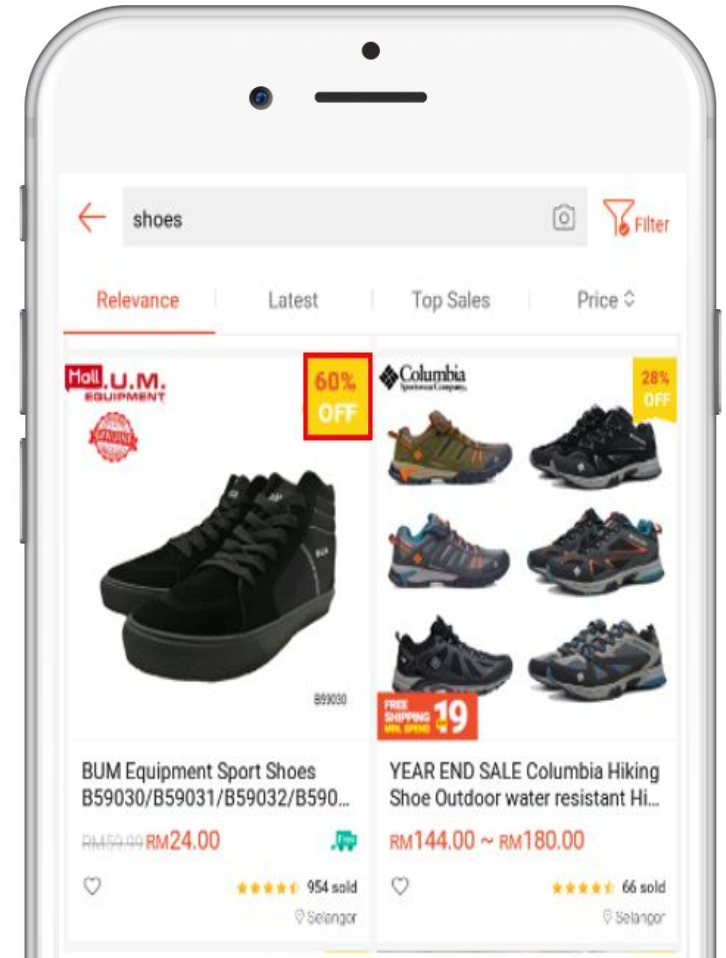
shoes

Filter

Relevance | Latest | Top Sales | Price

Mall B.U.M. EQUIPMENT

60% OFF

B59030

BUM Equipment Sport Shoes B59030/B59031/B59032/B590...

RM59.90 RM24.00

954 sold

Selangor

Columbia Sportswear Company

28% OFF

FREE SHIPPING MIN. SPEND 19

YEAR END SALE Columbia Hiking Shoe Outdoor water resistant Hi...

RM144.00 ~ RM180.00

66 sold

Selangor